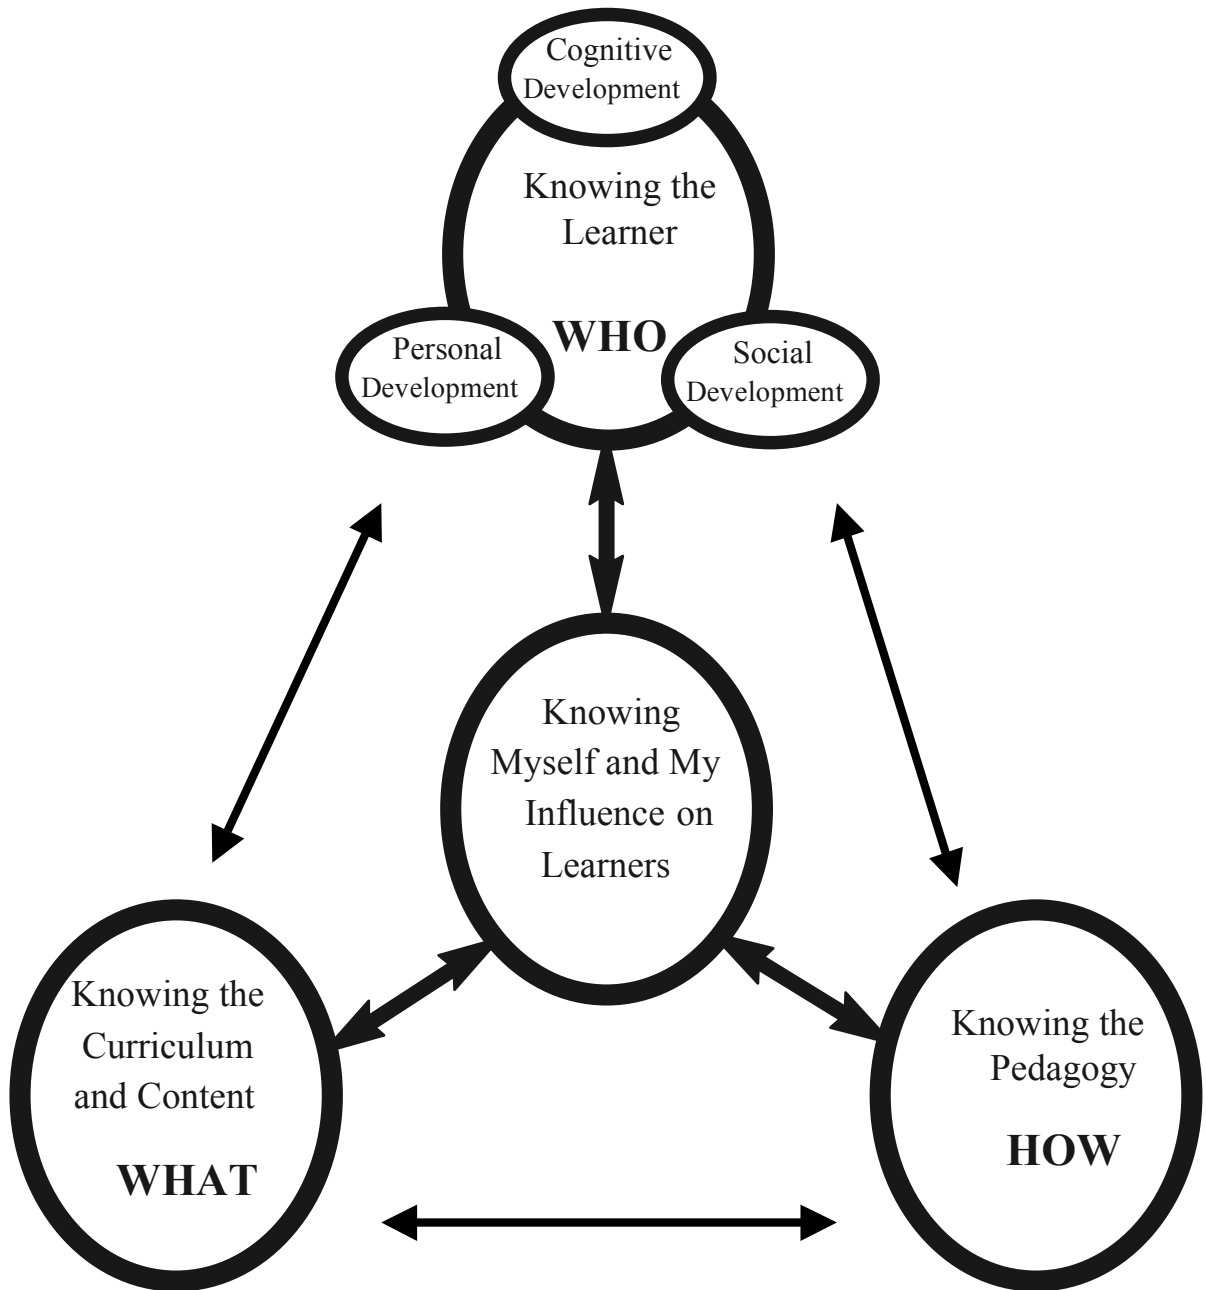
Cognitive Development

Knowing the Learner

WHO

Personal Development

Social Development

Knowing Myself and My Influence on Learners

Knowing the Curriculum and Content

WHAT

Knowing the Pedagogy

HOW